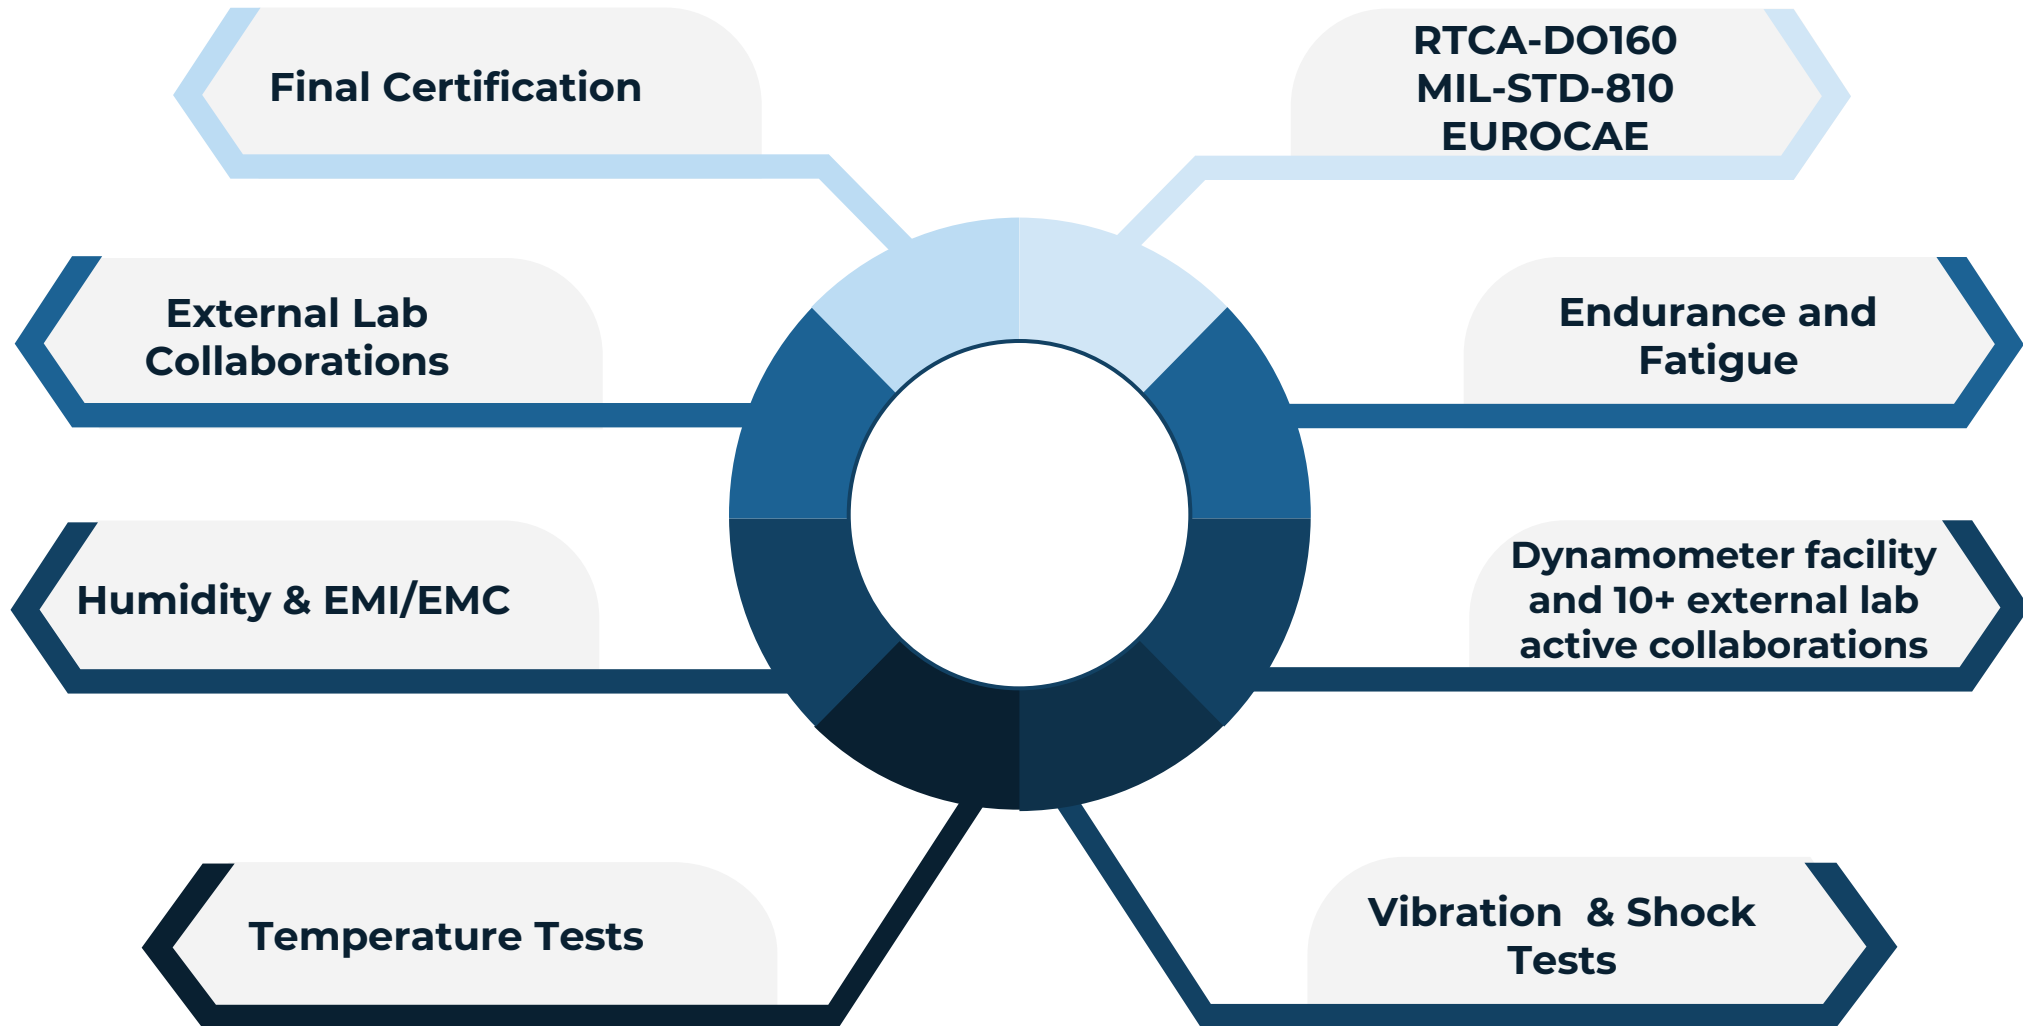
Final Certification

RTCA-DO160
MIL-STD-810
EUROCAE

External Lab Collaborations

Endurance and Fatigue

Humidity & EMI/EMC

Dynamometer facility and 10+ external lab active collaborations

Temperature Tests

Vibration & Shock Tests